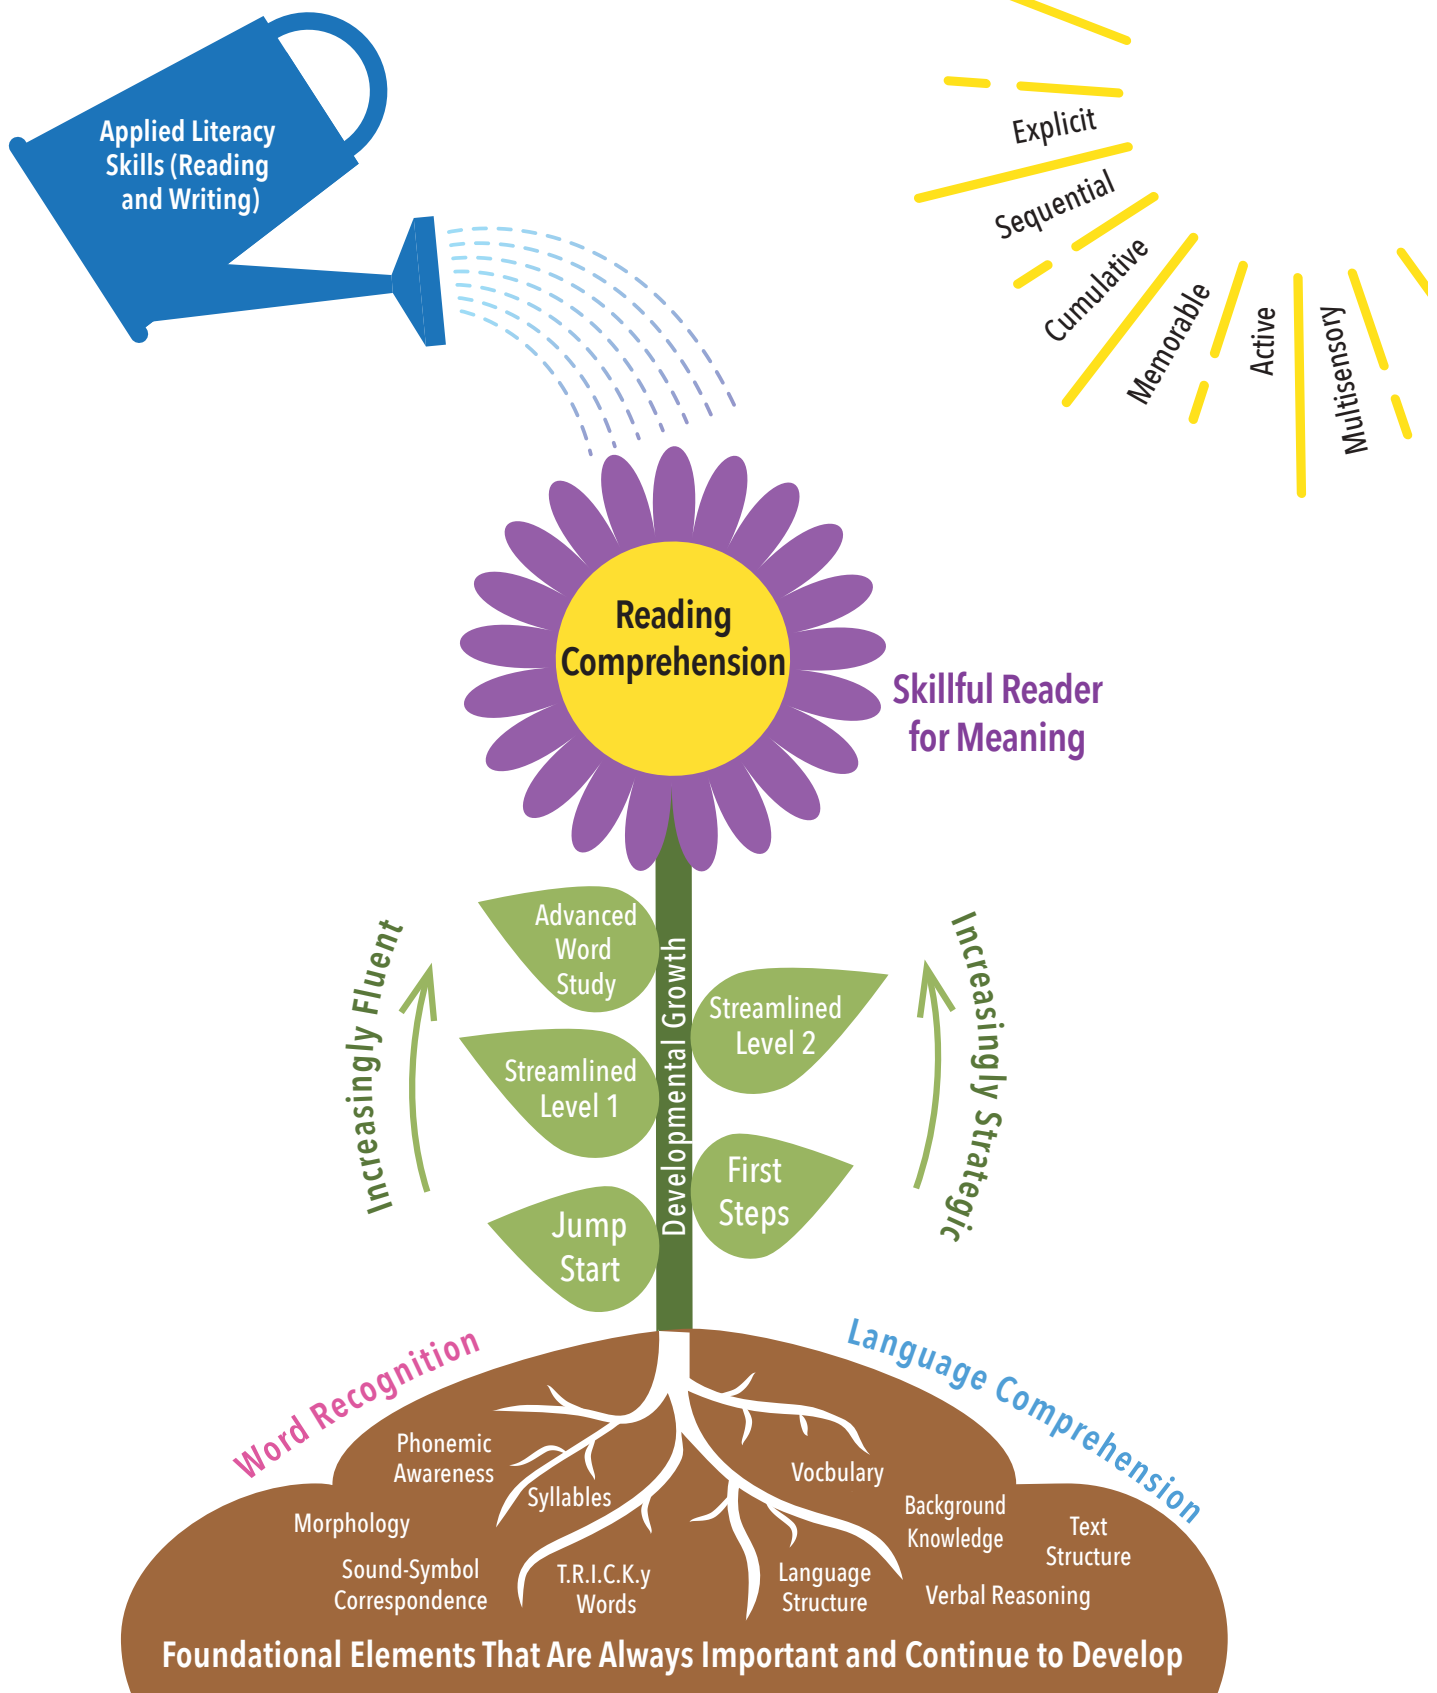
Applied Literacy Skills (Reading and Writing)

Explicit
Sequential
Cumulative
Memorable
Active
Multisensory

Reading Comprehension

Skillful Reader for Meaning

Increasingly Fluent

Advanced Word Study

Streamlined Level 1

Jump Start

Developmental Growth

Streamlined Level 2

First Steps

Increasingly Strategic

Word Recognition

Language Comprehension

Phonemic Awareness
Syllables
Morphology
Sound-Symbol Correspondence
T.R.I.C.K.y Words
Vocbulary
Background Knowledge
Text Structure
Language Structure
Verbal Reasoning

Foundational Elements That Are Always Important and Continue to Develop